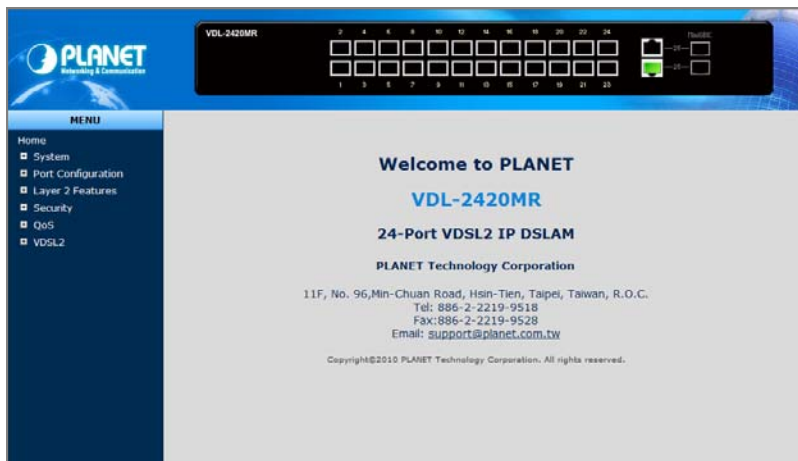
PLANET
Networking & Communication

VDL-2420MR

2 4 6 8 10 12 14 16 18 20 22 24
1 3 5 7 9 11 13 15 17 19 21 23
25 26

MENU

Home
System
Port Configuration
Layer 2 Features
Security
QoS
VDSL2

Welcome to PLANET

VDL-2420MR

24-Port VDSL2 IP DSLAM

PLANET Technology Corporation

11F, No. 96,Min-Chuan Road, Hsin-Tien, Taipei, Taiwan, R.O.C.
Tel: 886-2-2219-9518
Fax:886-2-2219-9528
Email: support@planet.com.tw

Copyright©2010 PLANET Technology Corporation. All rights reserved.